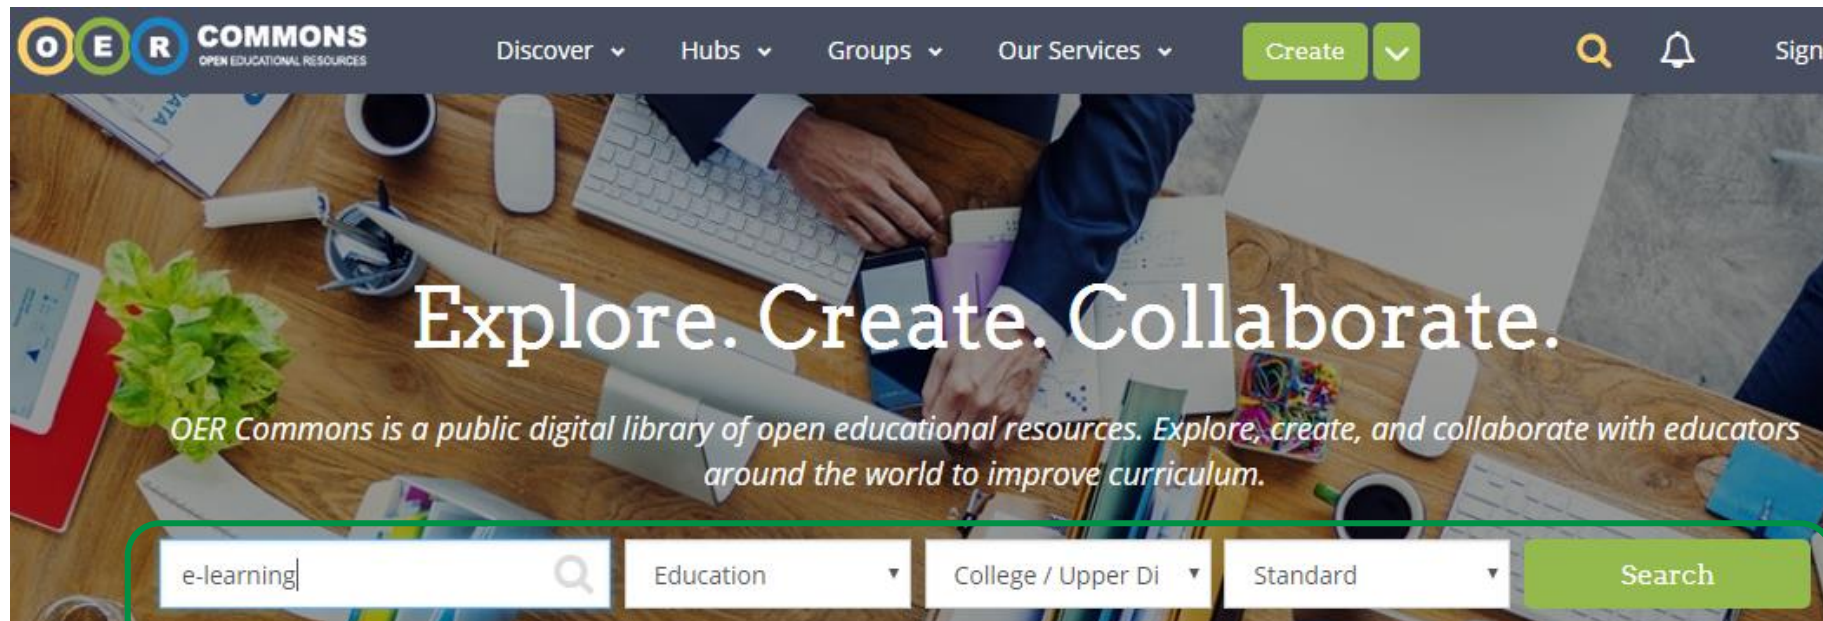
O E R COMMONS
OPEN EDUCATIONAL RESOURCES

Discover Hubs Groups Our Services Create Sign

Explore. Create. Collaborate.

OER Commons is a public digital library of open educational resources. Explore, create, and collaborate with educators around the world to improve curriculum.

e-learning

Education

College / Upper Di

Standard

Search